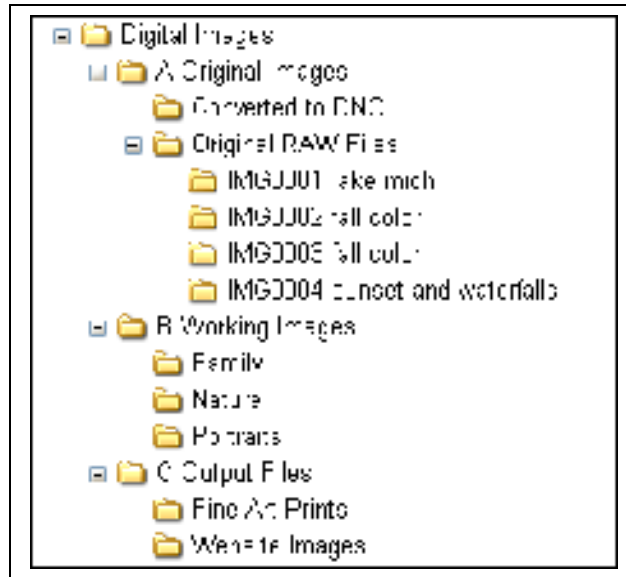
Digital Images
A Original Images
Converted to DNG
Original RAW Files
IMG0001 lake mich
IMG0002 fall color
IMG0003 fall color
IMG0004 sunset and waterfalls
B Working Images
Family
Nature
Portraits
C Output Files
Fine Art Prints
Website Images